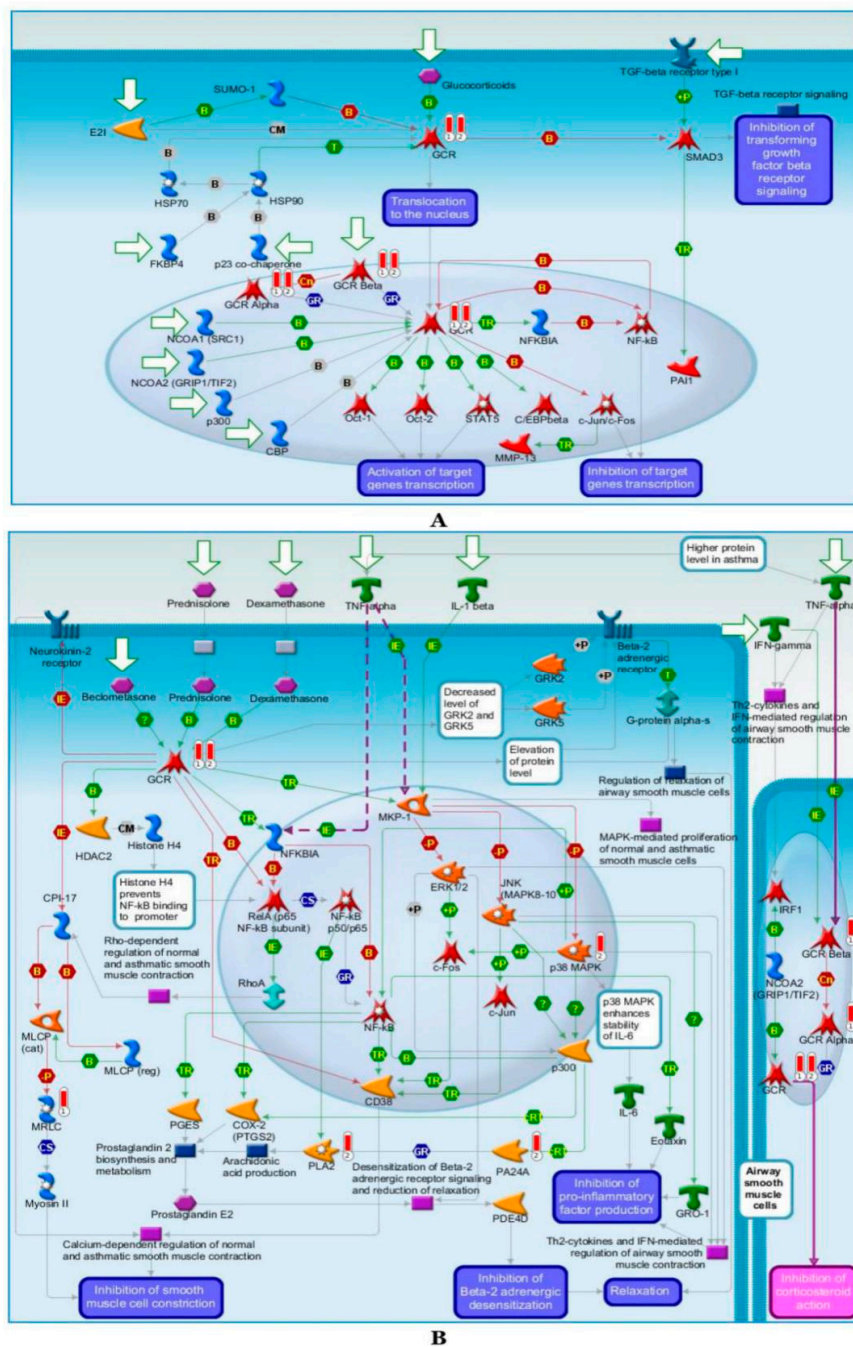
Glucocorticoids

TGF-beta receptor type I

TGF-beta receptor signaling

SUMO-1

E2I

CM

GCR

SMAD3

Inhibition of transforming growth factor beta receptor signaling

HSP70

HSP90

Translocation to the nucleus

FKBP4

p23 co-chaperone

GCR Alpha

GCR Beta

GR

NCOA1 (SRC1)

GCR

NFKBIA

NF-kB

NCOA2 (GRIP1/TIF2)

PAI1

p300

Oct-1

Oct-2

STAT5

C/EBPbeta

c-Jun/c-Fos

CBP

MMP-13

Activation of target genes transcription

Inhibition of target genes transcription

A

Higher protein level in asthma

Prednisolone

Dexamethasone

TNF-alpha

IL-1 beta

TNF-alpha

Neurokinin-2 receptor

Beta-2 adrenergic receptor

IFN-gamma

Beclomethasone

Prednisolone

Dexamethasone

GRK2

Decreased level of GRK2 and GRK5

GRK5

G-protein alpha-s

Th2-cytokines and IFN-mediated regulation of airway smooth muscle contraction

GCR

Elevation of protein level

Regulation of relaxation of airway smooth muscle cells

MKP-1

HDAC2

CM

Histone H4

MAPK-mediated proliferation of normal and asthmatic smooth muscle cells

NFKBIA

ERK1/2

JNK (MAPK8-10)

Histone H4 prevents NF-kB binding to promoter

CS

RelA (p65 NF-kB subunit)

NF-kB p50/p65

CPI-17

IRF1

Rho-dependent regulation of normal and asthmatic smooth muscle contraction

c-Fos

p38 MAPK

NCOA2 (GRIP1/TIF2)

GCR Beta

RhoA

GR

c-Jun

GCR Alpha

p38 MAPK enhances stability of IL-6

NF-kB

MLCP (cat)

MLCP (reg)

p300

GCR

GR

CD38

MRLC

PGES

COX-2 (PTGS2)

IL-6

Eotaxin

CS

Prostaglandin 2 biosynthesis and metabolism

Arachidonic acid production

PLA2

GR

PA24A

Desensitization of Beta-2 adrenergic receptor signaling and reduction of relaxation

Airway smooth muscle cells

Myosin II

Prostaglandin E2

Inhibition of pro-inflammatory factor production

GRO-1

PDE4D

Calcium-dependent regulation of normal and asthmatic smooth muscle contraction

Th2-cytokines and IFN-mediated regulation of airway smooth muscle contraction

Inhibition of smooth muscle cell constriction

Inhibition of Beta-2 adrenergic desensitization

Relaxation

Inhibition of corticosteroid action

B